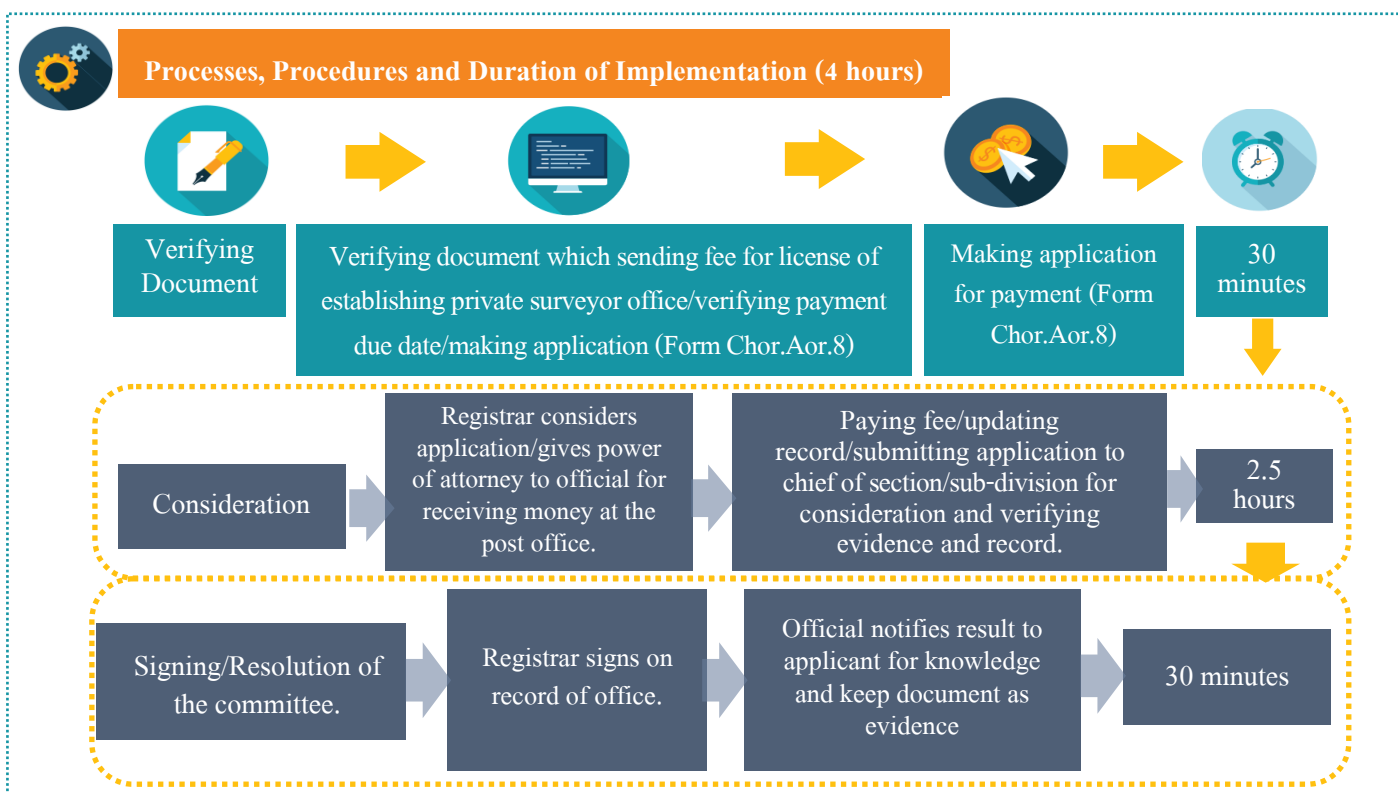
Processes, Procedures and Duration of Implementation (4 hours)

Verifying Document

Verifying document which sending fee for license of establishing private surveyor office/verifying payment due date/making application (Form Chor.Aor.8)

Making application for payment (Form Chor.Aor.8)

30 minutes

Consideration

Registrar considers application/gives power of attorney to official for receiving money at the post office.

Paying fee/updating record/submitting application to chief of section/sub-division for consideration and verifying evidence and record.

2.5 hours

Signing/Resolution of the committee.

Registrar signs on record of office.

Official notifies result to applicant for knowledge and keep document as evidence

30 minutes